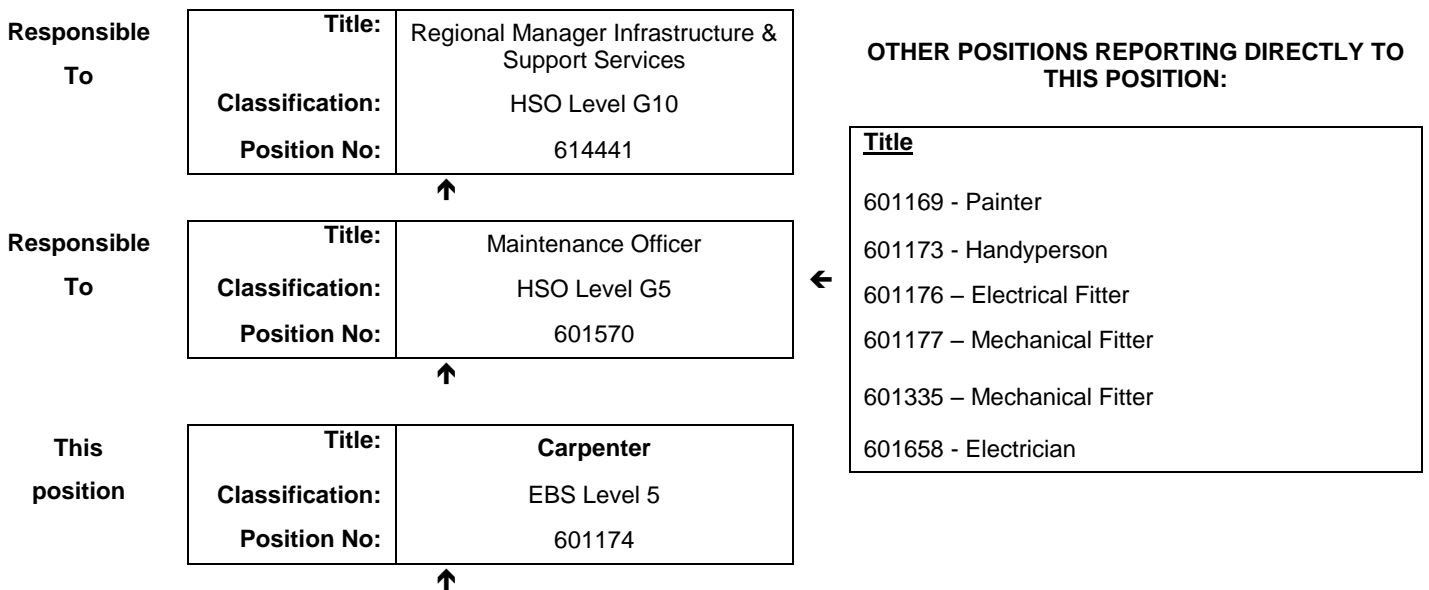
Responsible To

| Title: | Regional Manager Infrastructure & Support Services |
|---|---|
| Classification: | HSO Level G10 |
| Position No: | 614441 |

Responsible To

| Title: | Maintenance Officer |
|---|---|
| Classification: | HSO Level G5 |
| Position No: | 601570 |

This position

| Title: | Carpenter |
|---|---|
| Classification: | EBS Level 5 |
| Position No: | 601174 |

OTHER POSITIONS REPORTING DIRECTLY TO THIS POSITION:

Title

601169 - Painter

601173 - Handyperson

601176 – Electrical Fitter

601177 – Mechanical Fitter

601335 – Mechanical Fitter

601658 - Electrician